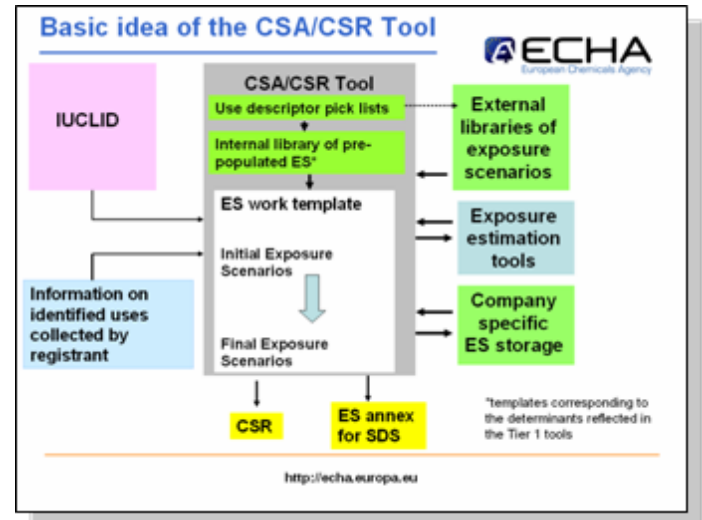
Basic idea of the CSA/CSR Tool

ECHA
European Chemicals Agency

IUCLID

CSA/CSR Tool

Use descriptor pick lists

Internal library of pre-populated ES*

ES work template

Initial Exposure Scenarios

Final Exposure Scenarios

External libraries of exposure scenarios

Exposure estimation tools

Company specific ES storage

Information on identified uses collected by registrant

CSR

ES annex for SDS

*templates corresponding to the determinants reflected in the Tier 1 tools

http://echa.europa.eu